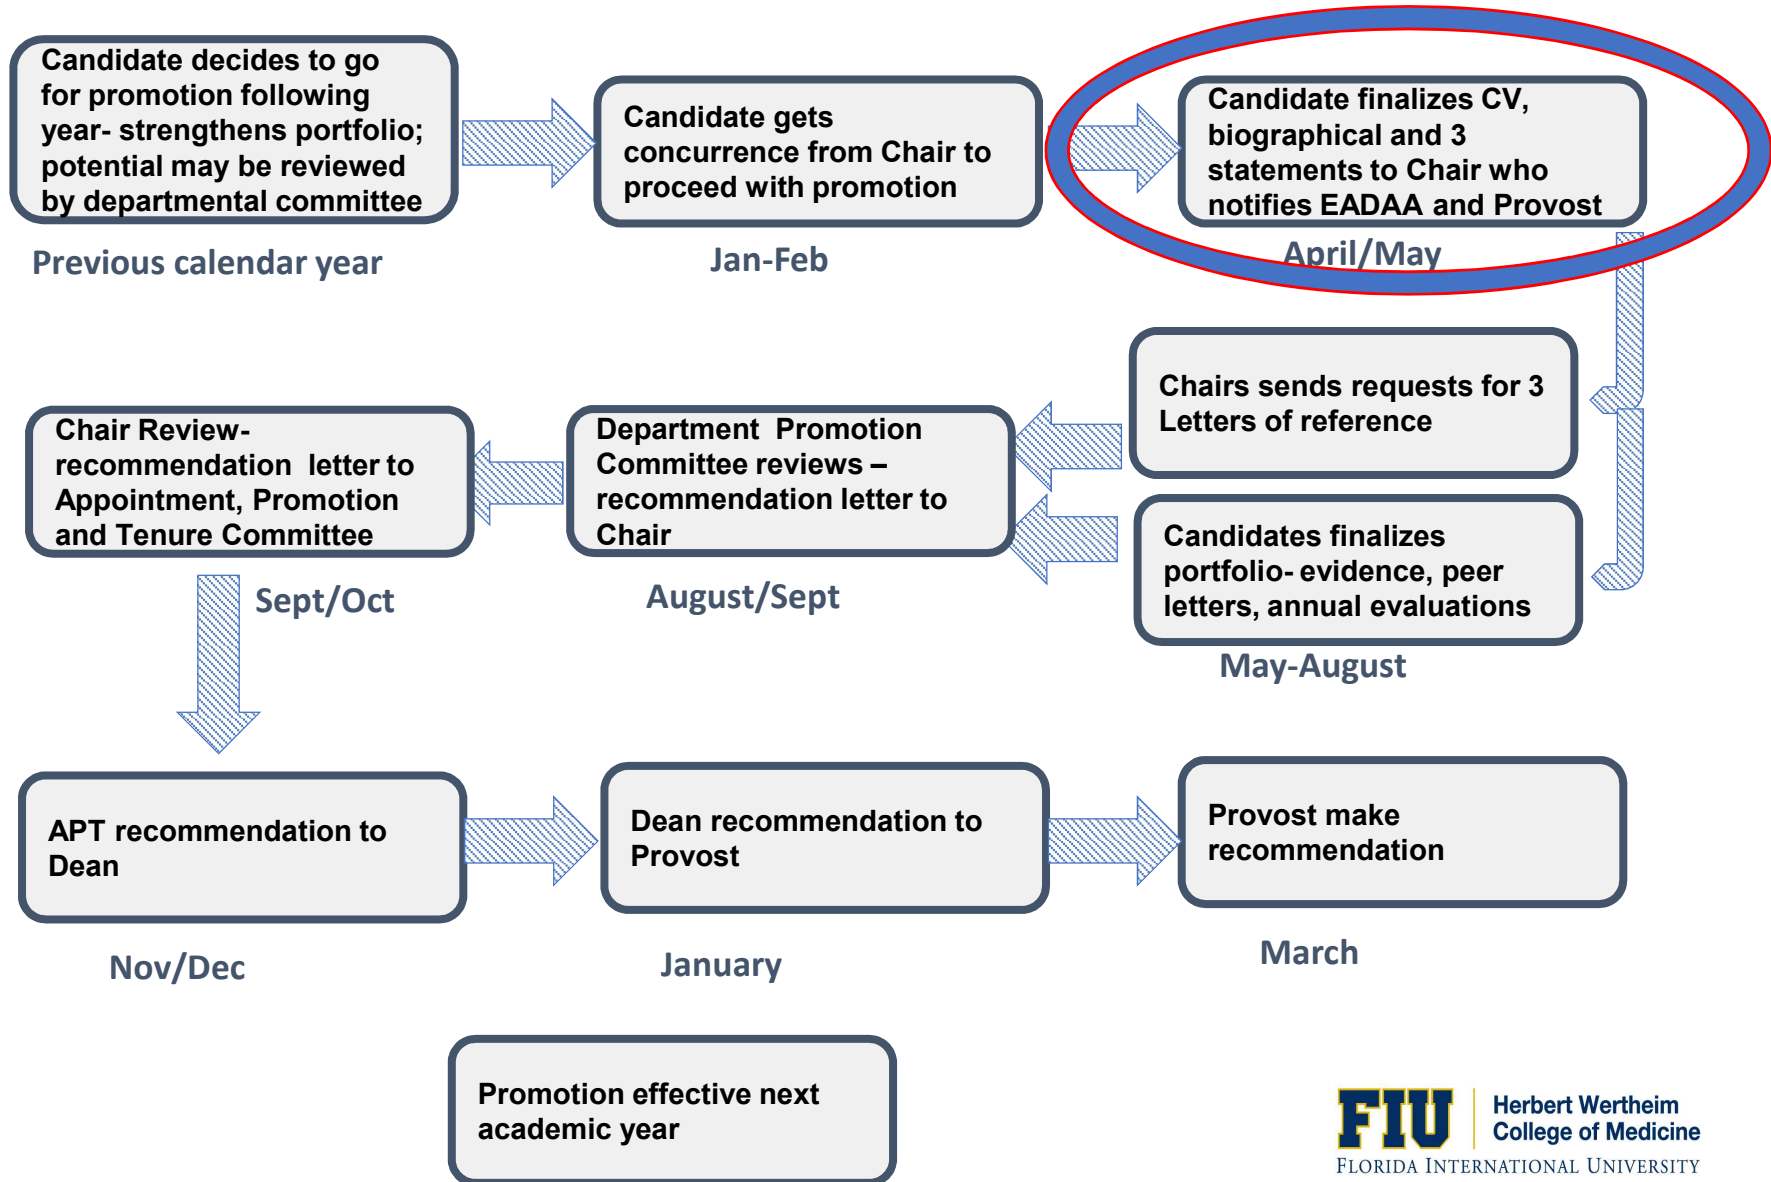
Candidate decides to go for promotion following year- strengthens portfolio; potential may be reviewed by departmental committee

Previous calendar year

Candidate gets concurrence from Chair to proceed with promotion

Jan-Feb

Candidate finalizes CV, biographical and 3 statements to Chair who notifies EADAA and Provost

April/May

Chairs sends requests for 3 Letters of reference

Candidates finalizes portfolio- evidence, peer letters, annual evaluations

May-August

Department Promotion Committee reviews – recommendation letter to Chair

August/Sept

Chair Review- recommendation letter to Appointment, Promotion and Tenure Committee

Sept/Oct

APT recommendation to Dean

Nov/Dec

Dean recommendation to Provost

January

Provost make recommendation

March

Promotion effective next academic year

FIU Herbert Wertheim College of Medicine
FLORIDA INTERNATIONAL UNIVERSITY